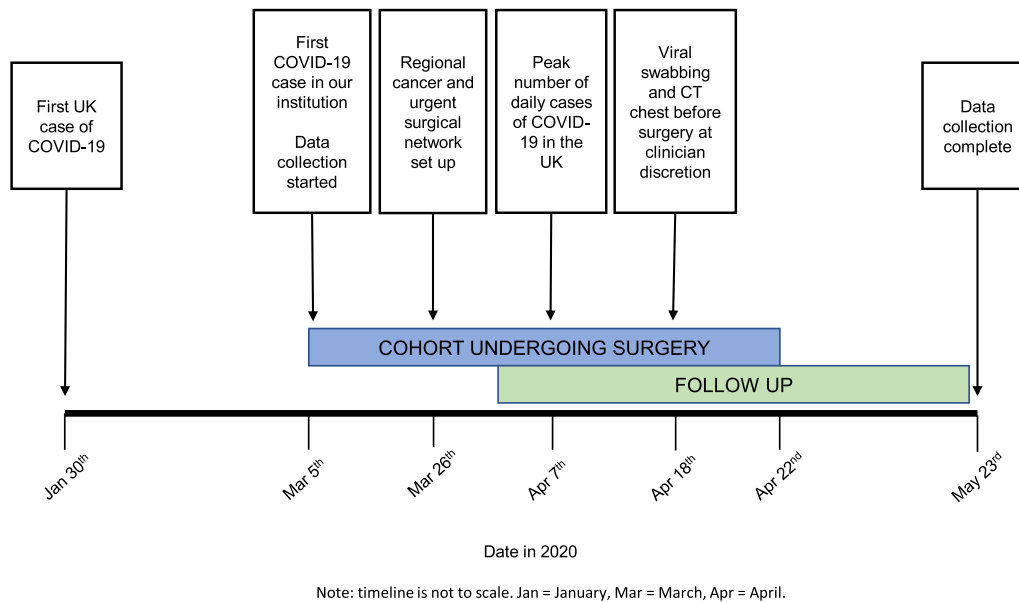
First UK case of COVID-19

First COVID-19 case in our institution

Data collection started

Regional cancer and urgent surgical network set up

Peak number of daily cases of COVID-19 in the UK

Viral swabbing and CT chest before surgery at clinician discretion

Data collection complete

COHORT UNDERGOING SURGERY

FOLLOW UP

Jan 30$^{th}$

Mar 5$^{th}$

Mar 26$^{th}$

Apr 7$^{th}$

Apr 18$^{th}$

Apr 22$^{nd}$

May 23$^{rd}$

Date in 2020

Note: timeline is not to scale. Jan = January, Mar = March, Apr = April.